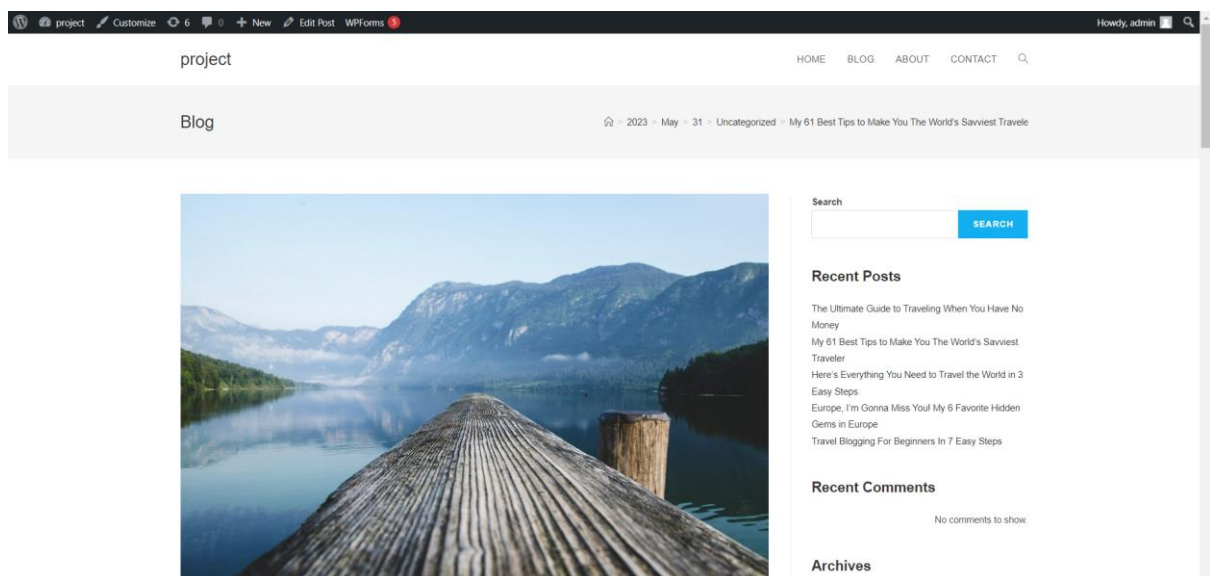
project Customize 6 0 New Edit Post WPForms 5 Howdy, admin

project

HOME BLOG ABOUT CONTACT

Blog

> 2023 > May > 31 > Uncategorized > My 61 Best Tips to Make You The World's Savviest Travele

Search

SEARCH

Recent Posts

The Ultimate Guide to Traveling When You Have No Money

My 61 Best Tips to Make You The World's Savviest Traveler

Here's Everything You Need to Travel the World in 3 Easy Steps

Europe, I'm Gonna Miss You! My 6 Favorite Hidden Gems in Europe

Travel Blogging For Beginners In 7 Easy Steps

Recent Comments

No comments to show.

Archives